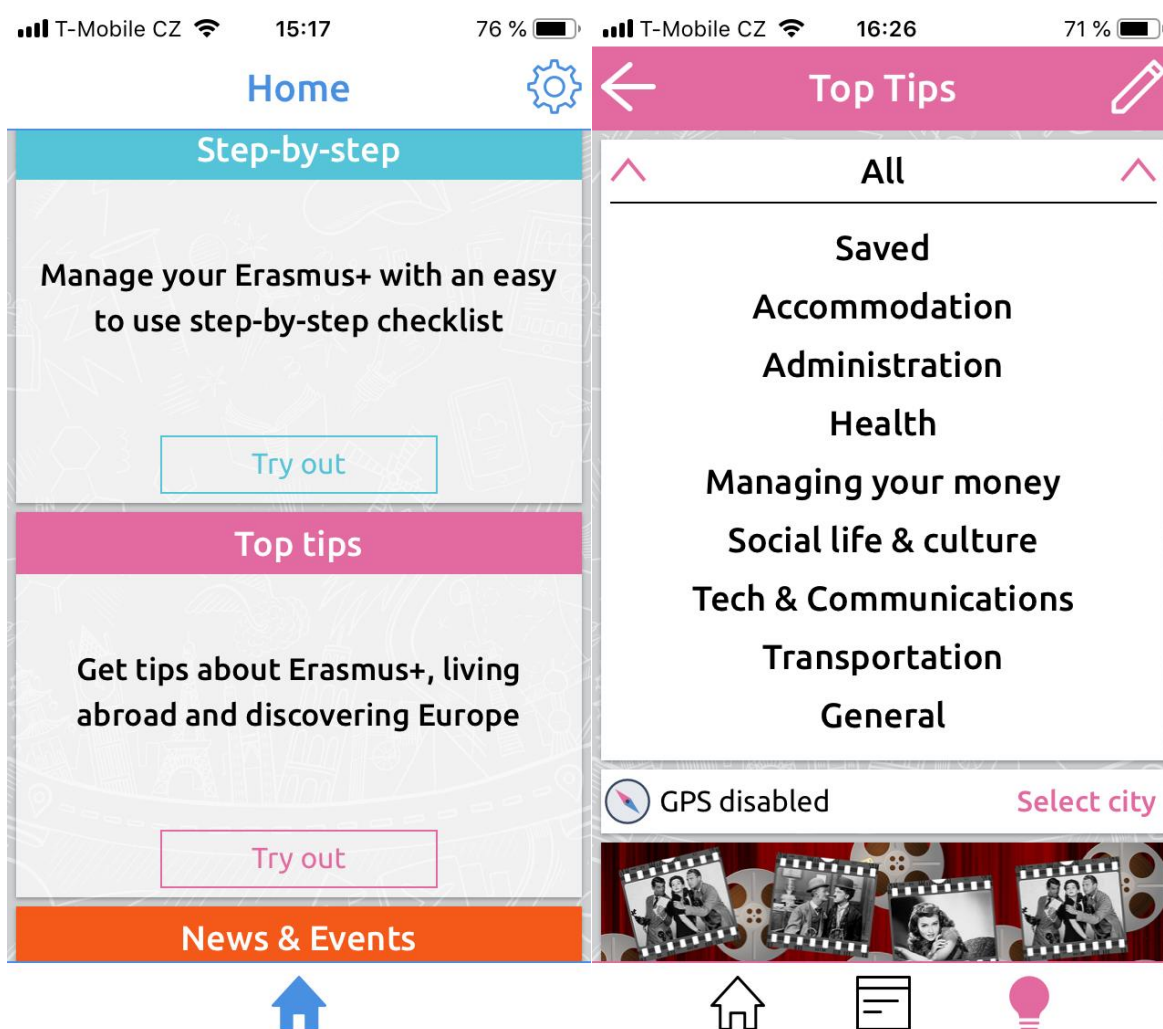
T-Mobile CZ 15:17 76 %

Home

Step-by-step

Manage your Erasmus+ with an easy to use step-by-step checklist

Try out

Top tips

Get tips about Erasmus+, living abroad and discovering Europe

Try out

News & Events

T-Mobile CZ 16:26 71 %

Top Tips

All

Saved

Accommodation

Administration

Health

Managing your money

Social life & culture

Tech & Communications

Transportation

General

GPS disabled

Select city